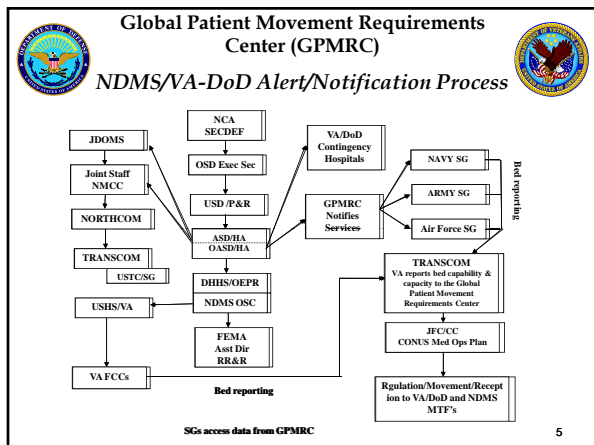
Global Patient Movement Requirements Center (GPMRC)

NDMS/VA-DoD Alert/Notification Process

JDOMS

Joint Staff NMCC

NORTHCOM

TRANSCOM

USTC/SG

USHS/VA

VA FCCs

NCA SECDEF

OSD Exec Sec

USD /P&R

ASD/HA OASD/HA

DHHS/OEPR

NDMS OSC

FEMA Asst Dir RR&R

VA/DoD Contingency Hospitals

GPMRC Notifies Services

NAVY SG

ARMY SG

Air Force SG

Bed reporting

TRANSCOM VA reports bed capability & capacity to the Global Patient Movement Requirements Center

JFC/CC CONUS Med Ops Plan

Rgulation/Movement/Reception to VA/DoD and NDMS MTF's

Bed reporting

SGs access data from GPMRC

5